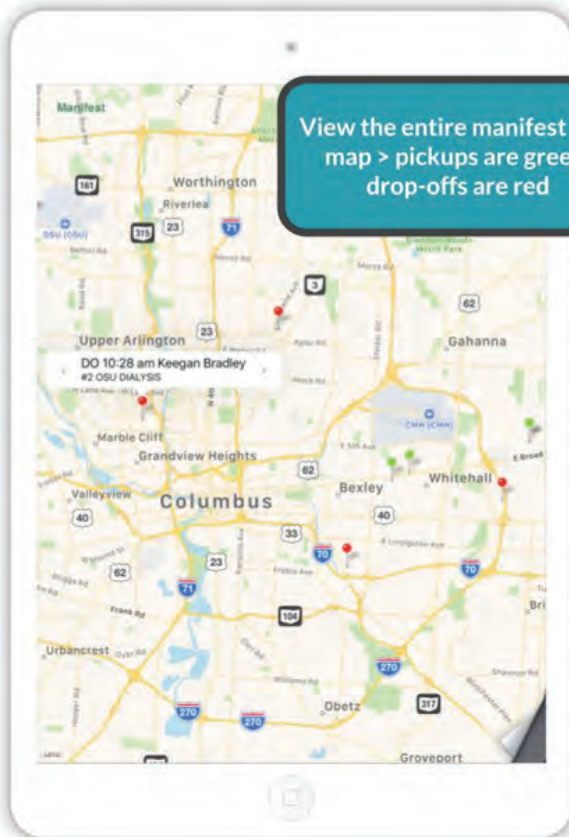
View the entire manifest map > pickups are gree drop-offs are red

Manifest

Worthington

Riverlea

OSU (OSU)

161

315

23

71

3

62

Upper Arlington

Gahanna

DO 10:28 am Keegan Bradley
#2 OSU DIALYSIS

CMH (CMH)

Marble Cliff

Grandview Heights

62

Bexley

Whitehall

Valleyview

Columbus

40

40

33

70

23

62

70

71

Bri

104

Urbancrest

270

270

Obetz

317

270

Groveport